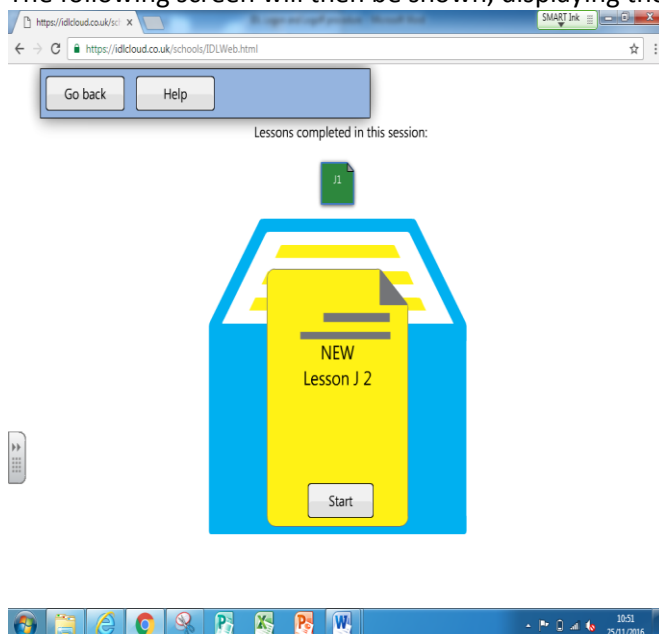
The following screen will then be shown, displaying the

https://idlcloud.co.uk/scl ×

SMART Ink

https://idlcloud.co.uk/schools/IDLWeb.html

Go back

Help

Lessons completed in this session:

J1

NEW
Lesson J 2

Start

10:51
25/11/2016